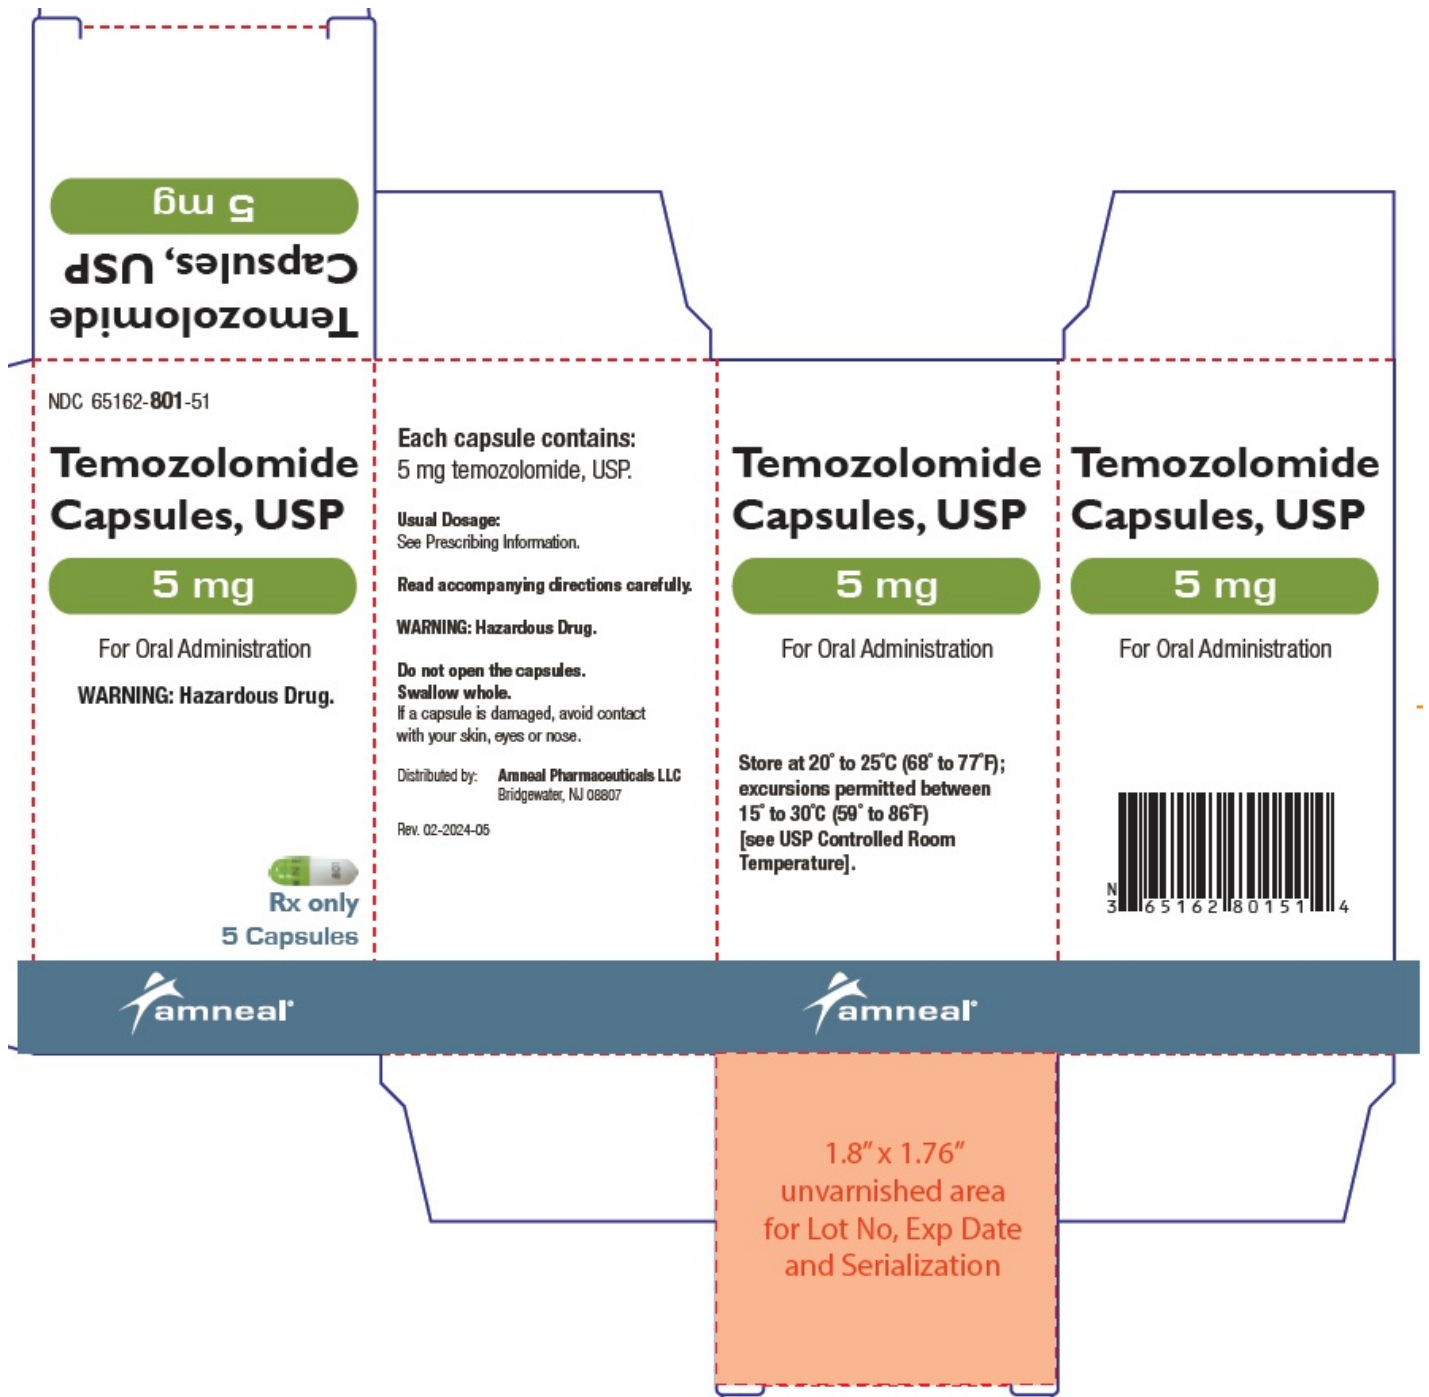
Temozolomide Capsules, USP

5 mg

NDC 65162-801-51

Temozolomide Capsules, USP

5 mg

For Oral Administration

WARNING: Hazardous Drug.

Rx only

5 Capsules

Each capsule contains:
5 mg temozolomide, USP.

Usual Dosage:
See Prescribing Information.

Read accompanying directions carefully.

WARNING: Hazardous Drug.

Do not open the capsules.
Swallow whole.
If a capsule is damaged, avoid contact with your skin, eyes or nose.

Distributed by: Amneal Pharmaceuticals LLC
Bridgewater, NJ 08807

Rev. 02-2024-05

Temozolomide Capsules, USP

5 mg

For Oral Administration

Store at 20° to 25°C (68° to 77°F); excursions permitted between 15° to 30°C (59° to 86°F) [see USP Controlled Room Temperature].

Temozolomide Capsules, USP

5 mg

For Oral Administration

N 3 65162 80151 4

amneal

amneal

1.8" x 1.76" unvarnished area for Lot No, Exp Date and Serialization